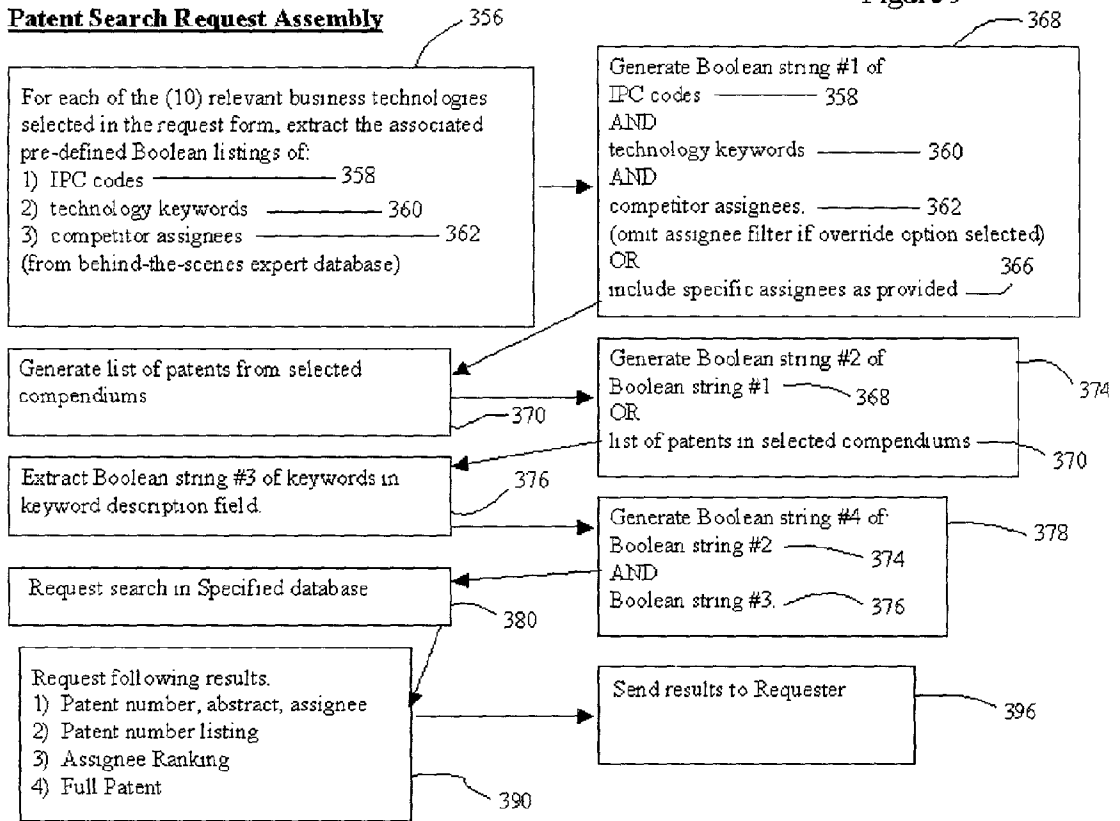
Patent Search Request Assembly

Figure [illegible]

356

For each of the (10) relevant business technologies selected in the request form, extract the associated pre-defined Boolean listings of:
1) IPC codes 358
2) technology keywords 360
3) competitor assignees 362
(from behind-the-scenes expert database)

368

Generate Boolean string #1 of
IPC codes 358
AND
technology keywords 360
AND
competitor assignees. 362
(omit assignee filter if override option selected)
OR 366
include specific assignees as provided

Generate list of patents from selected compendiums

370

Generate Boolean string #2 of
Boolean string #1 368
OR
list of patents in selected compendiums 370

374

Extract Boolean string #3 of keywords in keyword description field.

376

Generate Boolean string #4 of
Boolean string #2 374
AND
Boolean string #3. 376

378

Request search in Specified database

380

Request following results.
1) Patent number, abstract, assignee
2) Patent number listing
3) Assignee Ranking
4) Full Patent

390

Send results to Requester

396